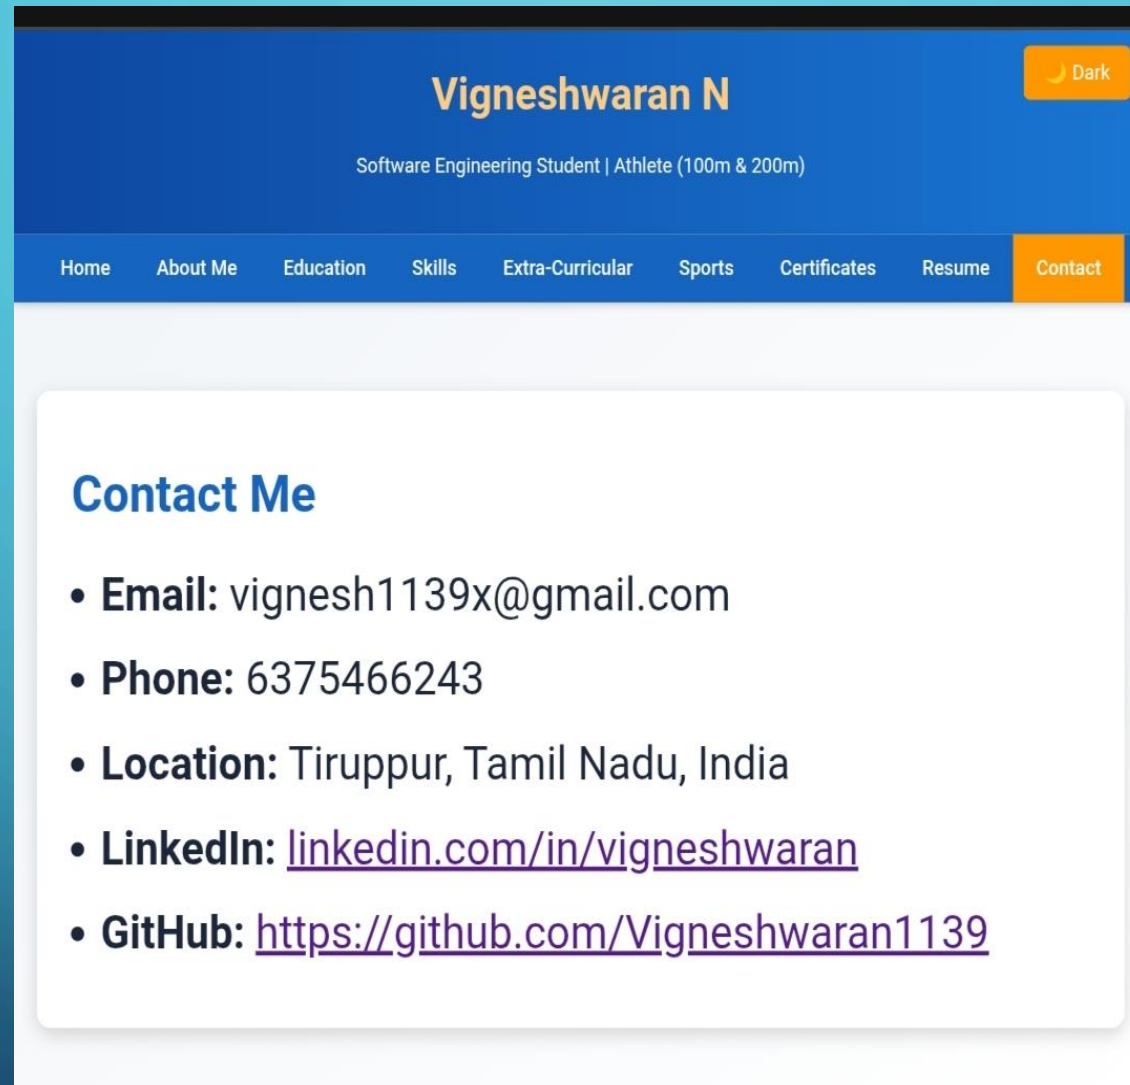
Dark

Vigneshwaran N

Software Engineering Student | Athlete (100m & 200m)

Home About Me Education Skills Extra-Curricular Sports Certificates Resume Contact

Contact Me

- **Email:** vignesh1139x@gmail.com
- **Phone:** 6375466243
- **Location:** Tiruppur, Tamil Nadu, India
- **LinkedIn:** linkedin.com/in/vigneshwaran
- **GitHub:** https://github.com/Vigneshwaran1139